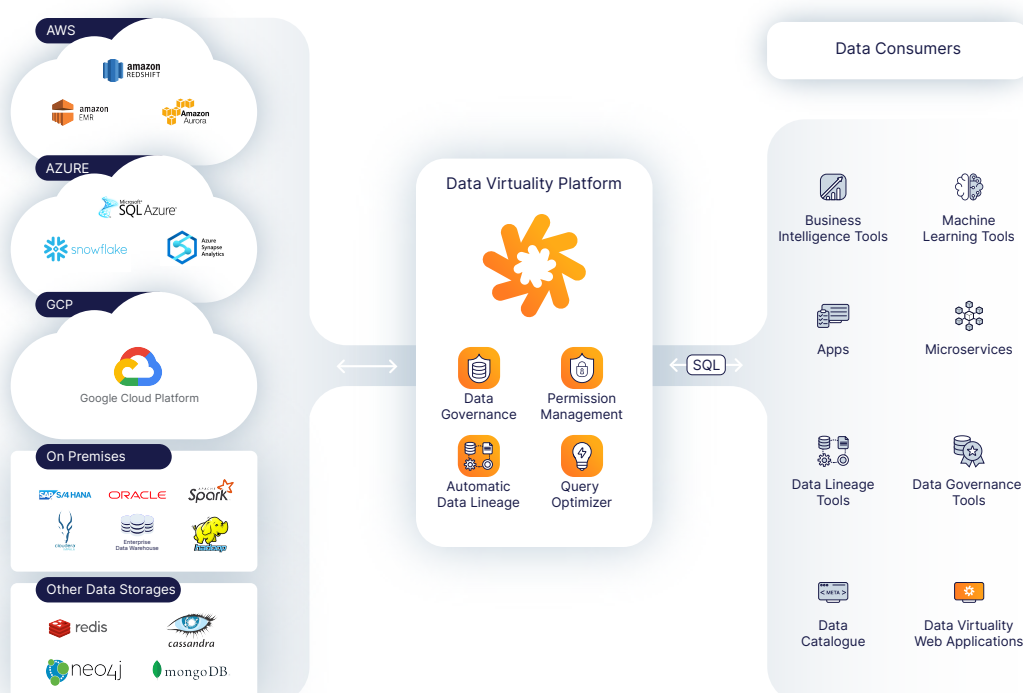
AWS

amazon REDSHIFT

amazon EMR

Amazon Aurora

AZURE

Microsoft SQL Azure

snowflake

Azure Synapse Analytics

GCP

Google Cloud Platform

On Premises

SAP S/4 HANA

ORACLE

Spark

cloudera

Enterprise Data Warehouse

hadoop

Other Data Storages

redis

cassandra

neo4j

mongoDB

Data Virtuality Platform

Data Governance

Permission Management

Automatic Data Lineage

Query Optimizer

SQL

Data Consumers

Business Intelligence Tools

Machine Learning Tools

Apps

Microservices

Data Lineage Tools

Data Governance Tools

< META >

Data Catalogue

Data Virtuality Web Applications